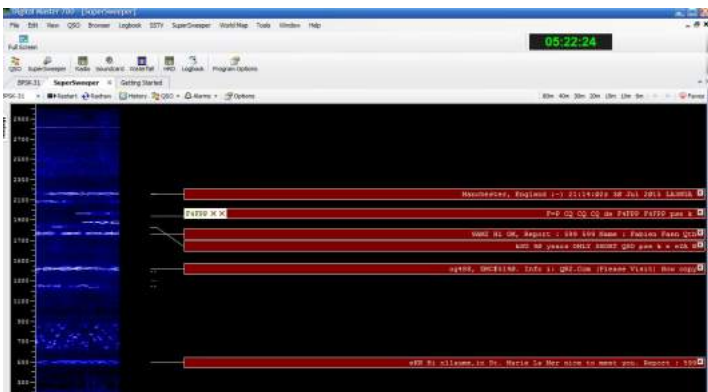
Digital Master 780 - [SuperSweeper]

File Edit View QSO Browser Logbook SSTV SuperSweeper World Map Tools Window Help

Full Screen

05:22:24

QSO SuperSweeper Radio Soundcard Waterfall HRD Logbook Program Options

BPSK-31 SuperSweeper Getting Started

BPSK-31 Restart Redraw Filters QSO Alarms Options

2900
2700
2500
2300
2100
1900
1700
1500
1300
1100
900
700
500

Manchester, England (-) 21:14:02z 08 Jul 2015 LA3NUA

F4FDO

F-P CQ CQ CQ de F4FDO F4FDO pse k

VAMS Hi OM, Report : 599 599 Name : Fabien Fuen QTH

ASO HR years ONLY SHORT QSO pse k

op480, SMC8149. Info : QRZ.Com (Please Visit) How copy

eRH Hi sllaume,in St. Marie La Mer nice to meet you. Report : 599